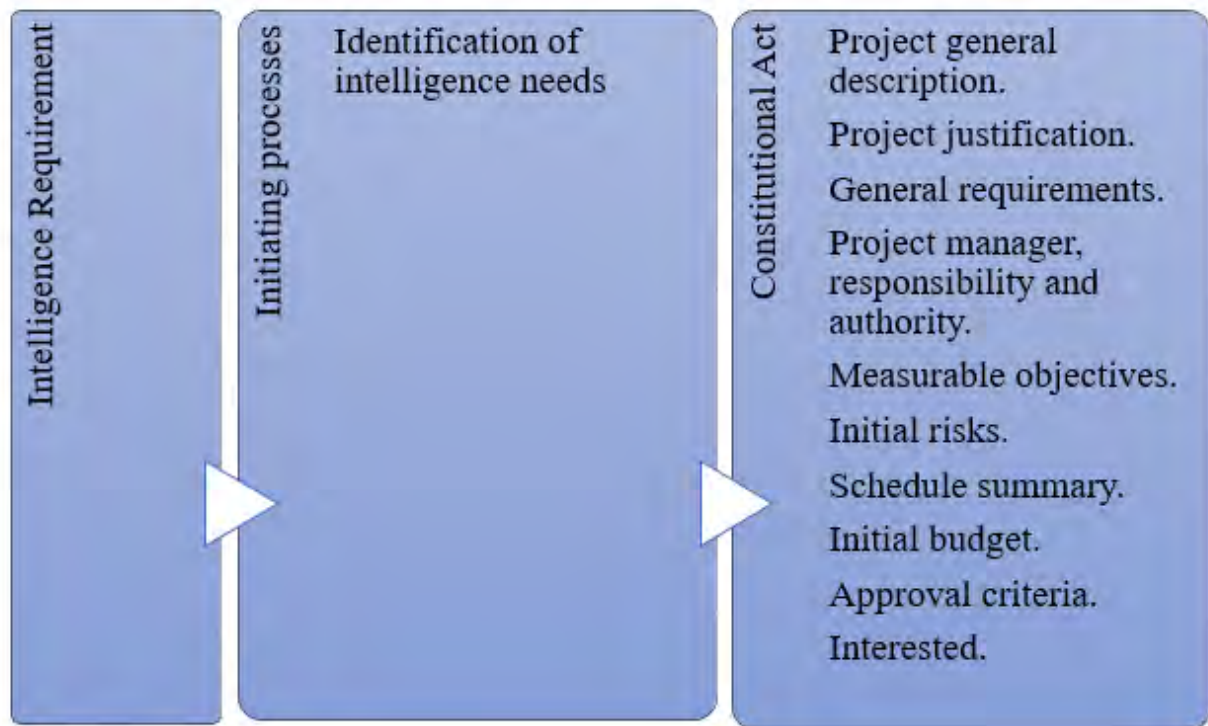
Intelligence Requirement

Initiating processes

Identification of intelligence needs

Constitutional Act

Project general description.

Project justification.

General requirements.

Project manager, responsibility and authority.

Measurable objectives.

Initial risks.

Schedule summary.

Initial budget.

Approval criteria.

Interested.